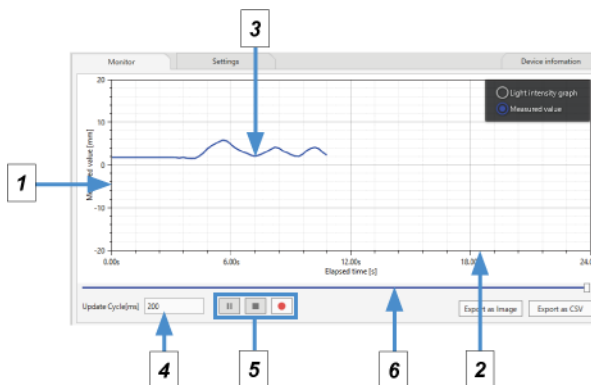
3

Monitor

Settings

Device information

20

10

0

-10

-20

Light intensity graph

Measured value

Measured value [mm]

1

0.00s

6.00s

12.00s

18.00s

24.0

Elapsed time [s]

Update Cycle[ms] 200

Export as Image

Export as CSV

4

5

6

2